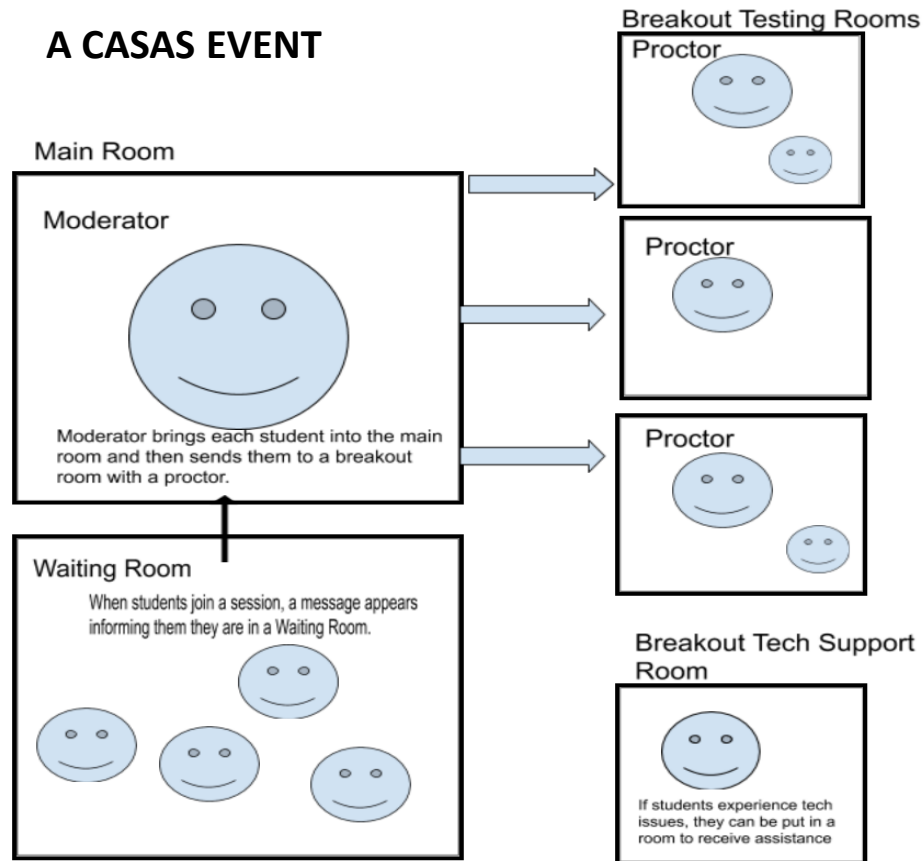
A CASAS EVENT

Breakout Testing Rooms

Main Room

Moderator

Moderator brings each student into the main room and then sends them to a breakout room with a proctor.

Proctor

Proctor

Proctor

Waiting Room

When students join a session, a message appears informing them they are in a Waiting Room.

Breakout Tech Support Room

If students experience tech issues, they can be put in a room to receive assistance